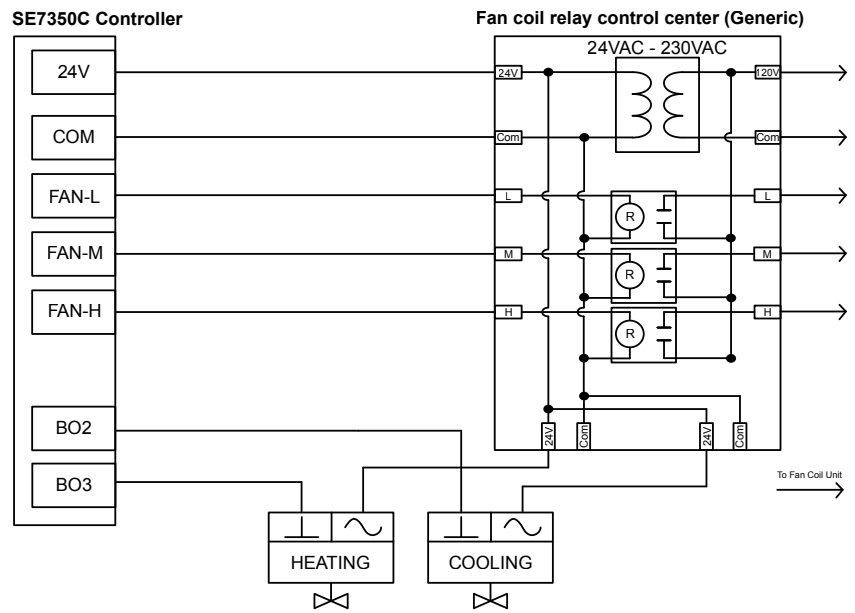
SE7350C Controller

Fan coil relay control center (Generic)

24VAC - 230VAC

24V

COM

FAN-L

FAN-M

FAN-H

BO2

BO3

24V

Com

L

M

H

120V

Com

L

M

H

R

R

R

24V

Com

24V

Com

To Fan Coil Unit

HEATING

COOLING